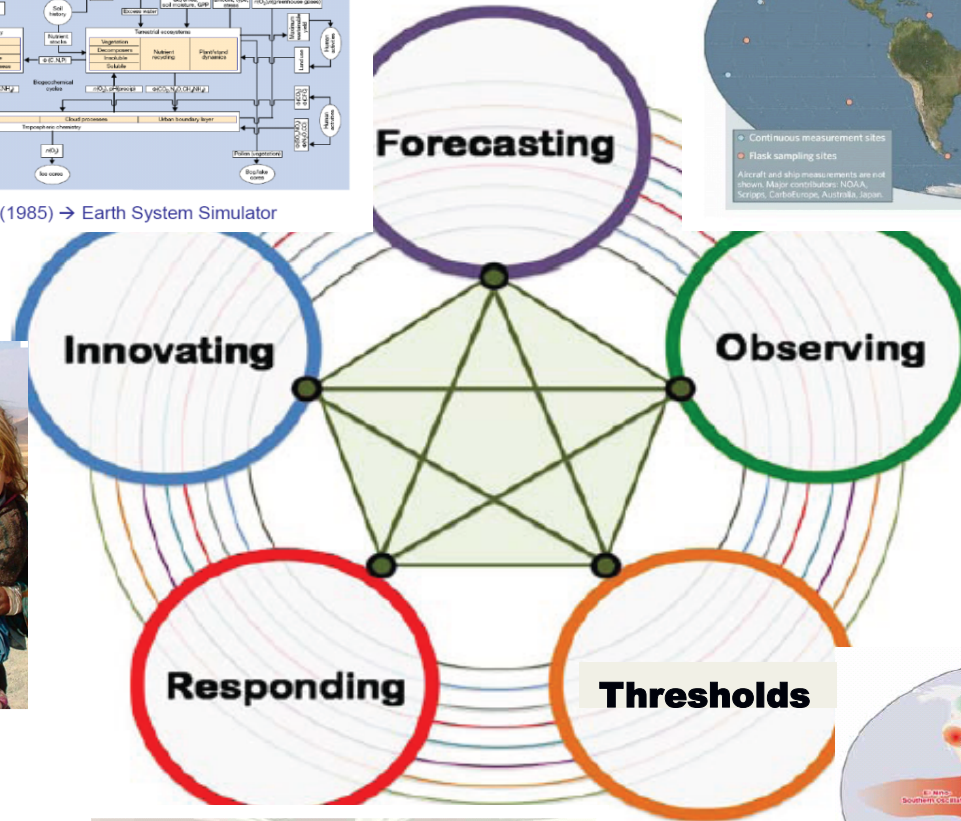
Soil history

Excess water

Nutrient stocks

Terrestrial ecosystems

Vegetation

Decomposers

Insoluble

Soluble

Nutrient recycling

Plant/stand dynamics

Biogeochemical cycles

Cloud processes

Urban boundary layer

Tropospheric chemistry

Ice cores

Pollen (vegetation)

Bog/lake cores

Land use

Human activities

(1985) → Earth System Simulator

Continuous measurement sites

Flask sampling sites

Aircraft and ship measurements are not shown. Major contributors: NOAA, Scripps, CarboEurope, Australia, Japan.

Forecasting

Innovating

Observing

Responding

Thresholds

El Niño-Southern Oscillation